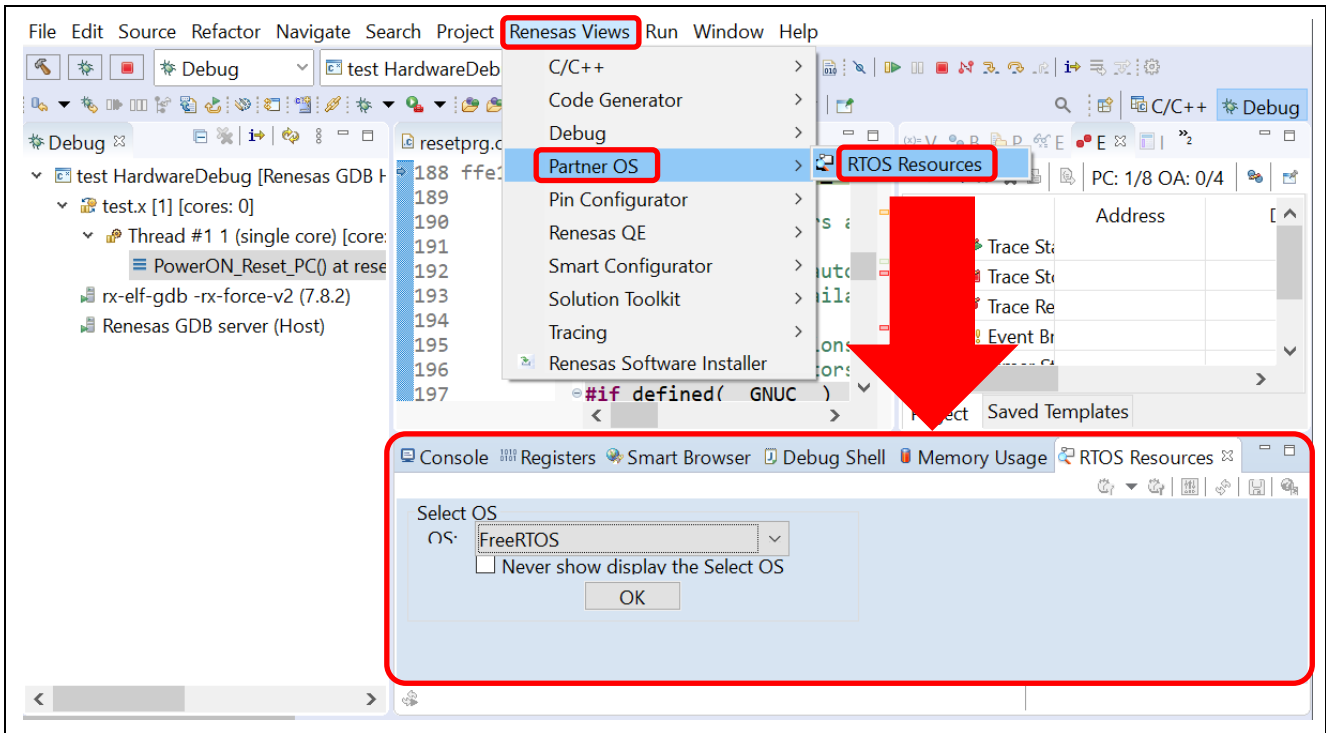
File Edit Source Refactor Navigate Search Project Renesas Views Run Window Help

Debug
test HardwareDeb

C/C++
Code Generator
Debug
Partner OS
Pin Configurator
Renesas QE
Smart Configurator
Solution Toolkit
Tracing
Renesas Software Installer

RTOS Resources

C/C++ Debug

Debug
test HardwareDebug [Renesas GDB H
test.x [1] [cores: 0]
Thread #1 1 (single core) [core:
PowerON_Reset_PC() at rese
rx-elf-gdb -rx-force-v2 (7.8.2)
Renesas GDB server (Host)

resetprg.c
188 ffe1
189
190
191
192
193
194
195
196
197

#if defined( GNUC )

PC: 1/8 OA: 0/4
Address
Trace Sta
Trace Sto
Trace Re
Event Br

Project Saved Templates

Console Registers Smart Browser Debug Shell Memory Usage RTOS Resources

Select OS
OS: FreeRTOS
Never show display the Select OS
OK